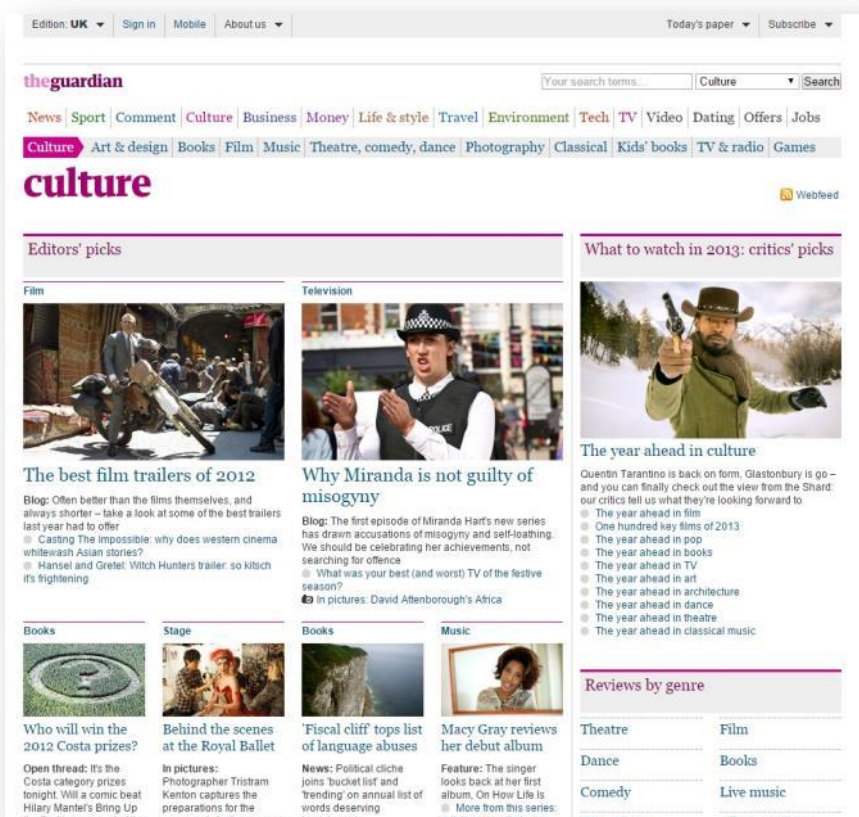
Edition: UK ▾ | Sign in | Mobile | About us ▾

Today's paper ▾ | Subscribe ▾

theguardian

Your search terms... | Culture ▾ | Search

News | Sport | Comment | Culture | Business | Money | Life & style | Travel | Environment | Tech | TV | Video | Dating | Offers | Jobs

Culture | Art & design | Books | Film | Music | Theatre, comedy, dance | Photography | Classical | Kids' books | TV & radio | Games

culture

Webfeed

Editors' picks

Film

The best film trailers of 2012

Blog: Often better than the films themselves, and always shorter – take a look at some of the best trailers last year had to offer

Casting The impossible: why does western cinema whitewash Asian stories?

Hansel and Gretel: Witch Hunters trailer: so kitsch it's frightening

Television

Why Miranda is not guilty of misogyny

Blog: The first episode of Miranda Hart's new series has drawn accusations of misogyny and self-loathing. We should be celebrating her achievements, not searching for offence

What was your best (and worst) TV of the festive season?

In pictures: David Attenborough's Africa

Books

Who will win the 2012 Costa prizes?

Open thread: It's the Costa category prizes tonight. Will a comic beat Hilary Mantel's Bring Up

Stage

Behind the scenes at the Royal Ballet

In pictures: Photographer Tristram Kenton captures the preparations for the

Books

'Fiscal cliff' tops list of language abuses

News: Political cliche joins 'bucket list' and 'trending' on annual list of words deserving

Music

Macy Gray reviews her debut album

Feature: The singer looks back at her first album, On How Life Is

More from this series:

What to watch in 2013: critics' picks

The year ahead in culture

Quentin Tarantino is back on form, Glastonbury is go – and you can finally check out the view from the Shard: our critics tell us what they're looking forward to

The year ahead in film
One hundred key films of 2013
The year ahead in pop
The year ahead in books
The year ahead in TV
The year ahead in art
The year ahead in architecture
The year ahead in dance
The year ahead in theatre
The year ahead in classical music

Reviews by genre

| Theatre | Film |
|---|---|
| Dance | Books |
| Comedy | Live music |